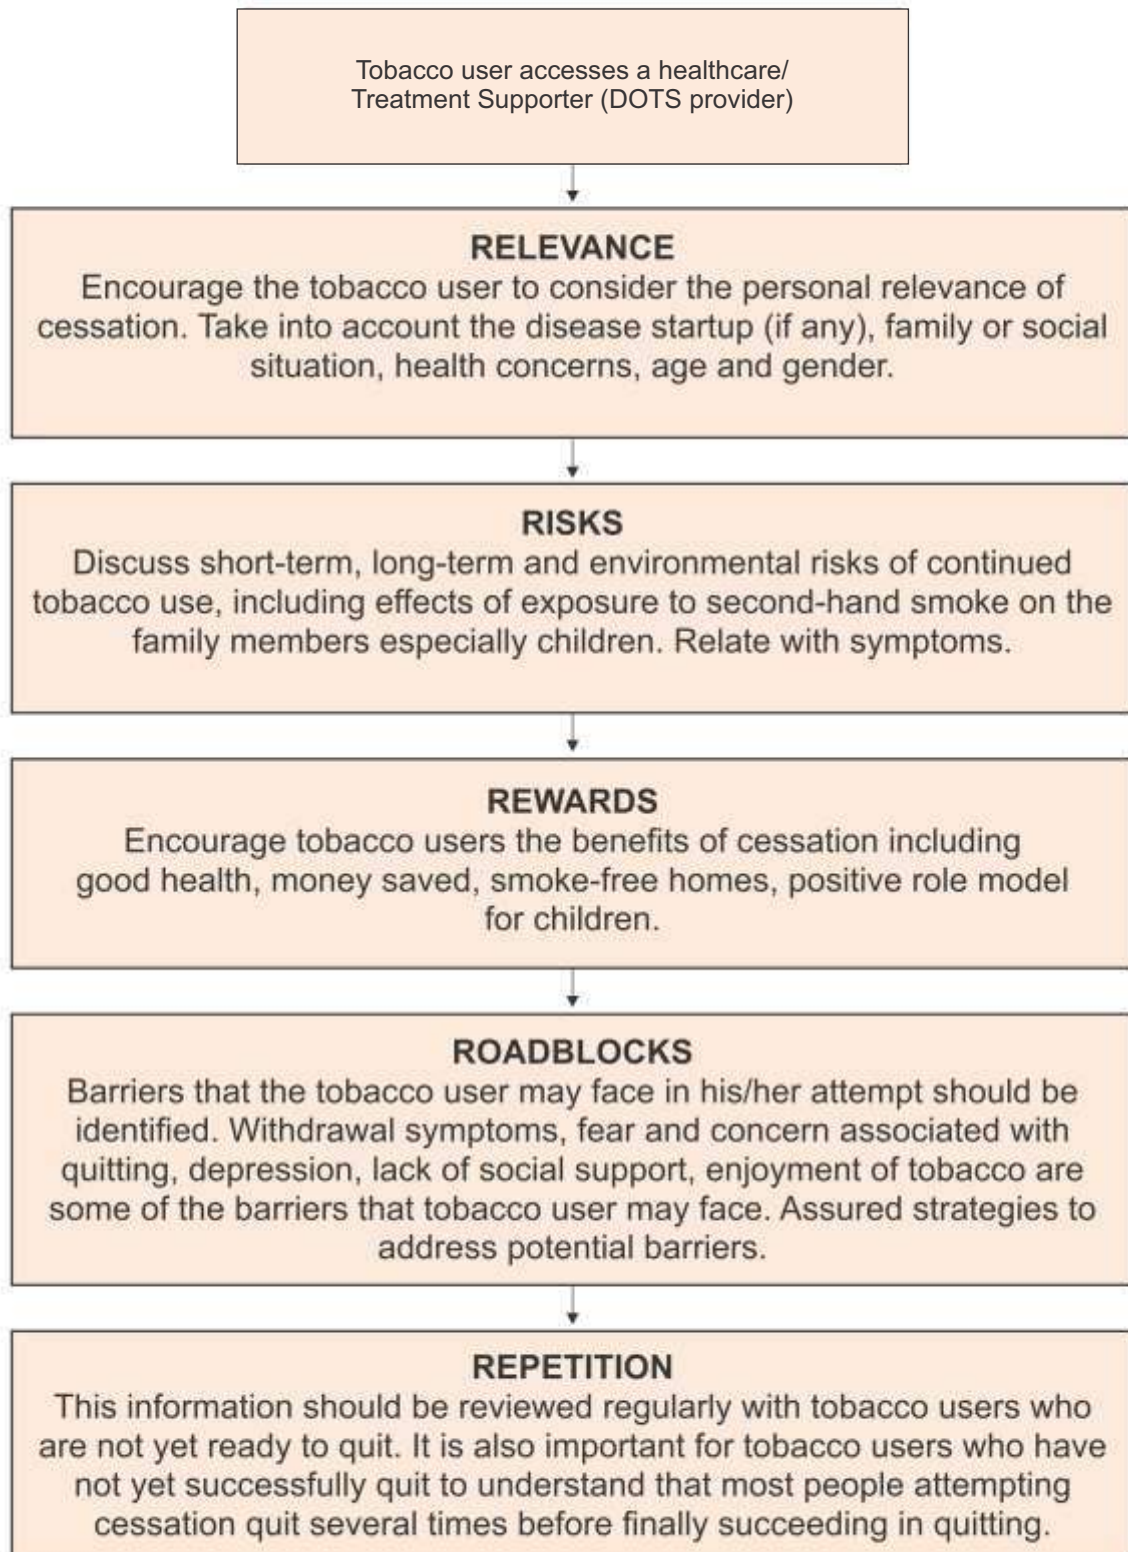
Tobacco user accesses a healthcare/ Treatment Supporter (DOTS provider)

RELEVANCE
Encourage the tobacco user to consider the personal relevance of cessation. Take into account the disease startup (if any), family or social situation, health concerns, age and gender.

RISKS
Discuss short-term, long-term and environmental risks of continued tobacco use, including effects of exposure to second-hand smoke on the family members especially children. Relate with symptoms.

REWARDS
Encourage tobacco users the benefits of cessation including good health, money saved, smoke-free homes, positive role model for children.

ROADBLOCKS
Barriers that the tobacco user may face in his/her attempt should be identified. Withdrawal symptoms, fear and concern associated with quitting, depression, lack of social support, enjoyment of tobacco are some of the barriers that tobacco user may face. Assured strategies to address potential barriers.

REPETITION
This information should be reviewed regularly with tobacco users who are not yet ready to quit. It is also important for tobacco users who have not yet successfully quit to understand that most people attempting cessation quit several times before finally succeeding in quitting.